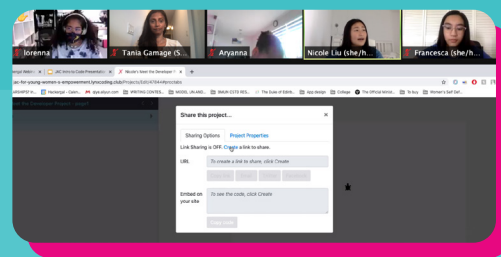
lorenna
Tania Gamage (S...
Aryanna
Nicole Liu (she/h...
Francesca (she/h...

Share this project...
Sharing Options
Project Properties
Link Sharing is OFF. Create a link to share.
URL
To create a link to share, click Create
Embed on your site
To see the code, click Create